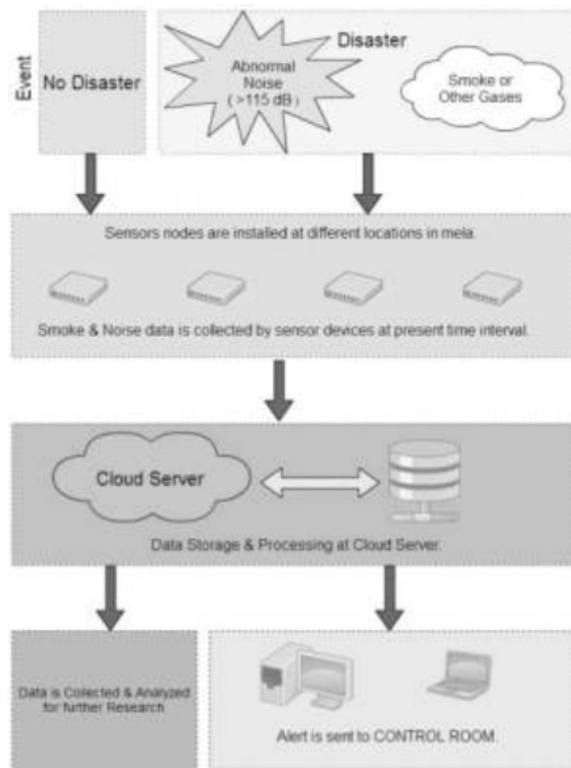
Event

No Disaster

Abnormal Noise (>115 dB)

Disaster

Smoke or Other Gases

Sensors nodes are installed at different locations in mela.

Smoke & Norse data is collected by sensor devices at present time interval.

Cloud Server

Data Storage & Processing at Cloud Server.

Data is Collected & Analyzed for further Research

Alert is sent to CONTROL ROOM.